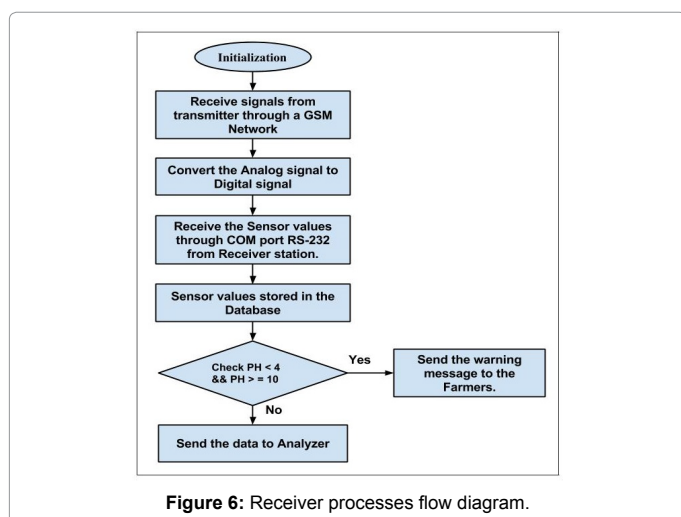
Initialization

Receive signals from transmitter through a GSM Network

Convert the Analog signal to Digital signal

Receive the Sensor values through COM port RS-232 from Receiver station.

Sensor values stored in the Database

Check PH < 4 && PH > = 10

Yes

Send the warning message to the Farmers.

No

Send the data to Analyzer

**Figure 6:** Receiver processes flow diagram.